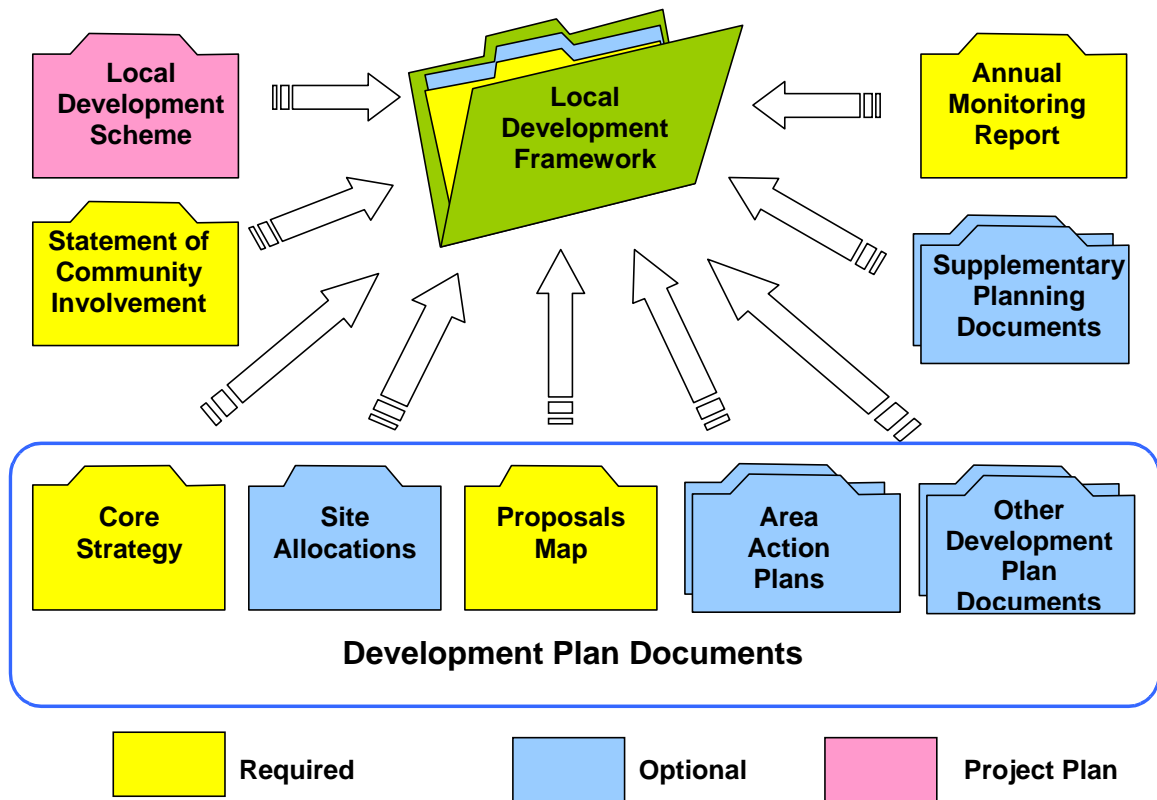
Local Development Scheme

Local Development Framework

Annual Monitoring Report

Statement of Community Involvement

Supplementary Planning Documents

Core Strategy

Site Allocations

Proposals Map

Area Action Plans

Other Development Plan Documents

Development Plan Documents

Required

Optional

Project Plan